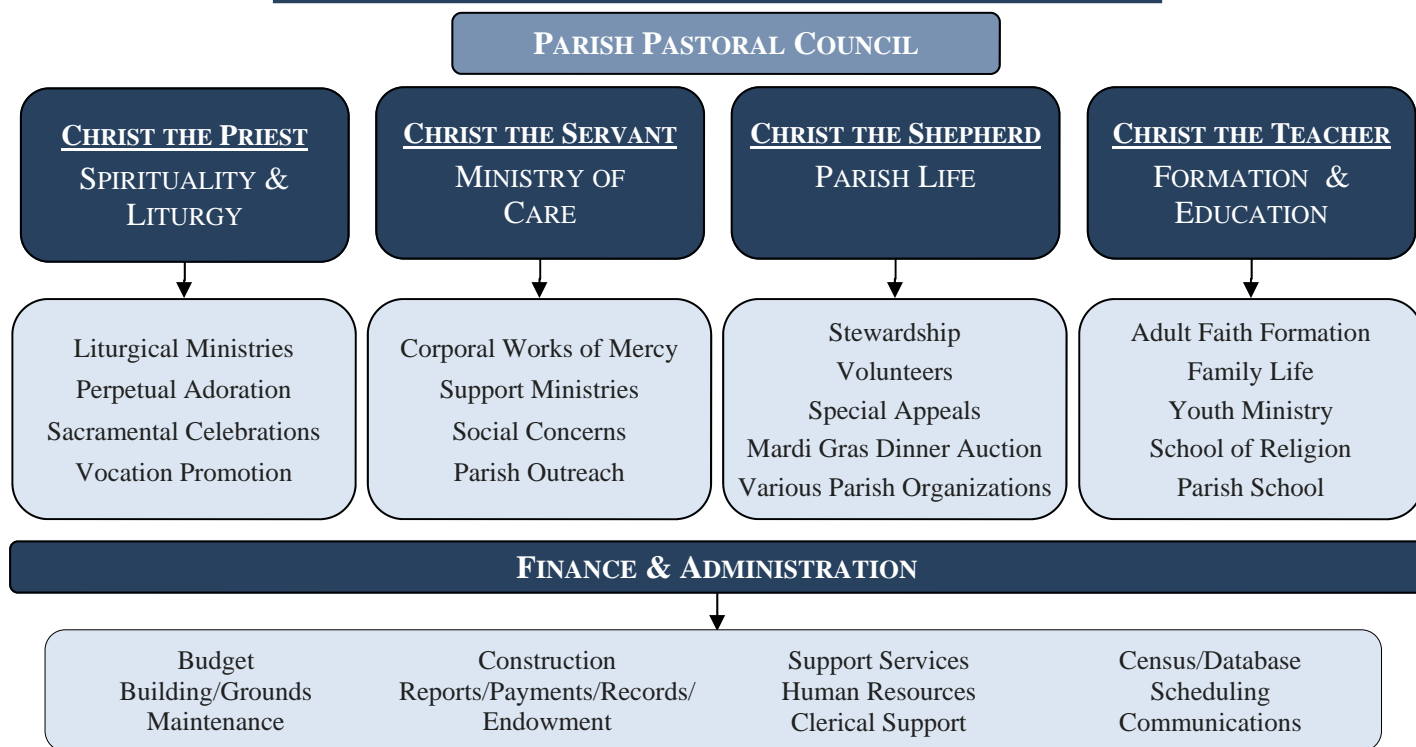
PARISH PASTORAL COUNCIL

CHRIST THE PRIEST
SPIRITUALITY & LITURGY

CHRIST THE SERVANT
MINISTRY OF CARE

CHRIST THE SHEPHERD
PARISH LIFE

CHRIST THE TEACHER
FORMATION & EDUCATION

Liturgical Ministries
Perpetual Adoration
Sacramental Celebrations
Vocation Promotion

Corporal Works of Mercy
Support Ministries
Social Concerns
Parish Outreach

Stewardship
Volunteers
Special Appeals
Mardi Gras Dinner Auction
Various Parish Organizations

Adult Faith Formation
Family Life
Youth Ministry
School of Religion
Parish School

FINANCE & ADMINISTRATION

Budget
Building/Grounds
Maintenance

Construction
Reports/Payments/Records/
Endowment

Support Services
Human Resources
Clerical Support

Census/Database
Scheduling
Communications